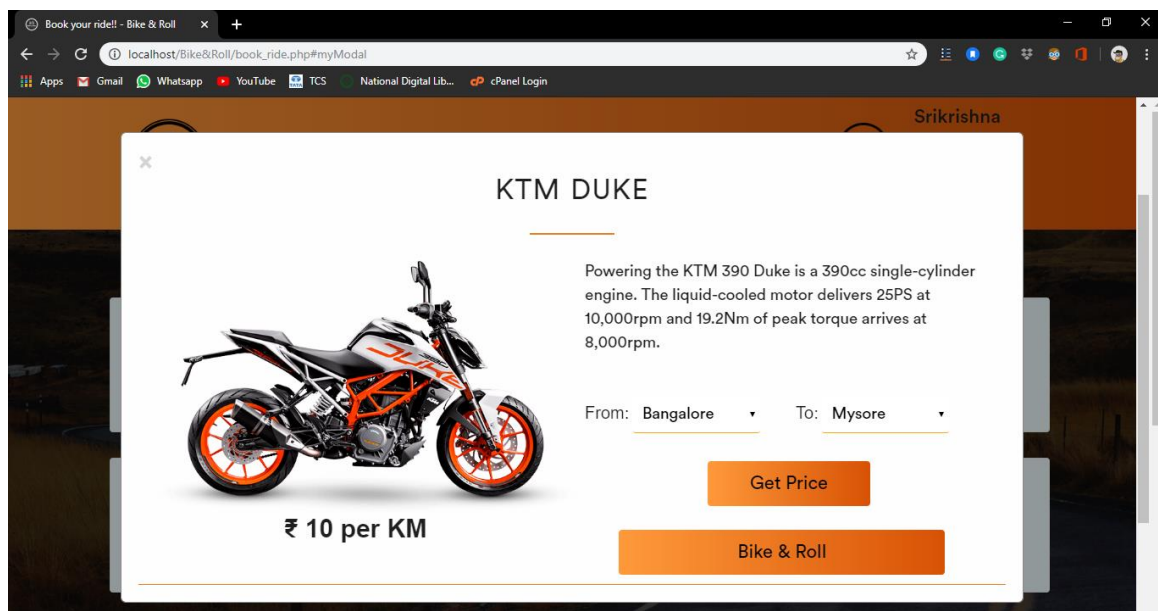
Book your ride!! - Bike & Roll ×

localhost/Bike&Roll/book_ride.php#myModal

Apps Gmail Whatsapp YouTube TCS National Digital Lib... cPanel Login

Srikrishna

×

KTM DUKE

Powering the KTM 390 Duke is a 390cc single-cylinder engine. The liquid-cooled motor delivers 25PS at 10,000rpm and 19.2Nm of peak torque arrives at 8,000rpm.

DUKE

From: Bangalore To: Mysore

Get Price

₹ 10 per KM

Bike & Roll